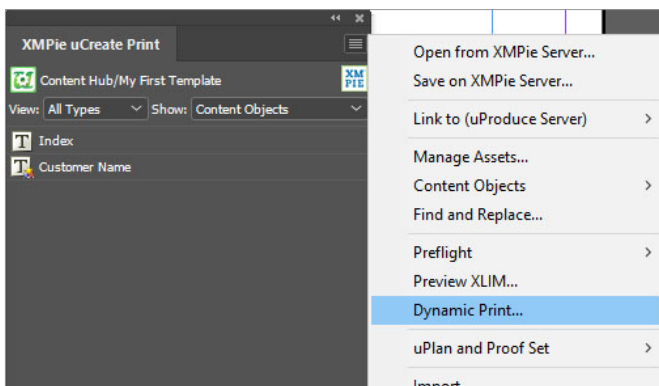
XMPie uCreate Print

Content Hub/My First Template

XM PIE

View: All Types

Show: Content Objects

Index

Customer Name

Open from XMPie Server...

Save on XMPie Server...

Link to (uProduce Server) >

Manage Assets...

Content Objects >

Find and Replace...

Preflight >

Preview XLIM...

Dynamic Print...

uPlan and Proof Set >

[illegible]